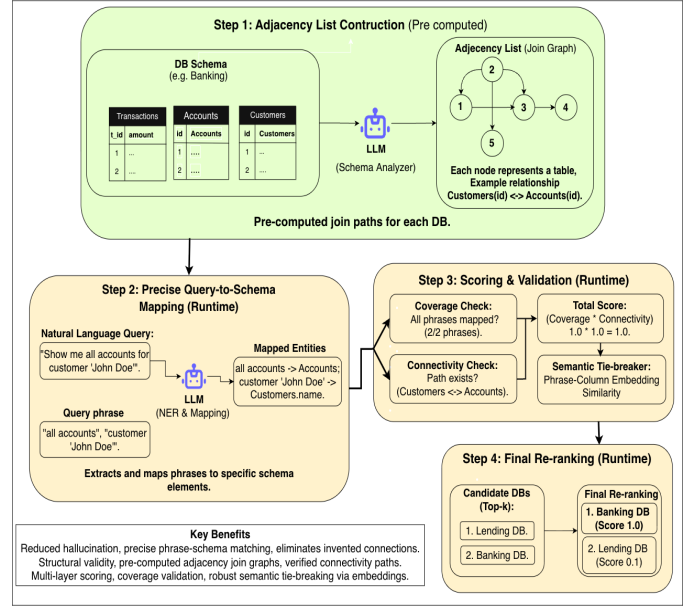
**Step 1: Adjacency List Contruction** (Pre computed)

DB Schema
(e.g. Banking)

| Transactions | |
|---|---|
| t_id | amount |
| 1 | ... |
| 2 | ... |

| Accounts | |
|---|---|
| id | Accounts |
| 1 | .... |
| 2 | .... |

| Customers | |
|---|---|
| id | Customers |
| 1 | ... |
| 2 | ... |

LLM
(Schema Analyzer)

Adjecency List (Join Graph)

2
1
3
4
5

Each node represents a table, Example relationship Customers(id) <-> Accounts(id).

Pre-computed join paths for each DB.

**Step 2: Precise Query-to-Schema Mapping (Runtime)**

Natural Language Query:
"Show me all accounts for customer 'John Doe'".

LLM
(NER & Mapping)

Mapped Entities
all accounts -> Accounts; customer 'John Doe' -> Customers.name.

Query phrase
"all accounts", "customer 'John Doe'".

Extracts and maps phrases to specific schema elements.

**Step 3: Scoring & Validation (Runtime)**

Coverage Check?
All phrases mapped? (2/2 phrases).

Total Score:
(Coverage * Connectivity)
1.0 * 1.0 = 1.0.

Connectivity Check:
Path exists?
(Customers <-> Accounts).

Semantic Tie-breaker:
Phrase-Column Embedding Similarity

**Step 4: Final Re-ranking (Runtime)**

Candidate DBs (Top-k):
1. Lending DB.
2. Banking DB.

Final Re-ranking
1. Banking DB (Score 1.0)
2. Lending DB (Score 0.1)

Key Benefits
Reduced hallucination, precise phrase-schema matching, eliminates invented connections.
Structural validity, pre-computed adjacency join graphs, verified connectivity paths.
Multi-layer scoring, coverage validation, robust semantic tie-breaking via embeddings.